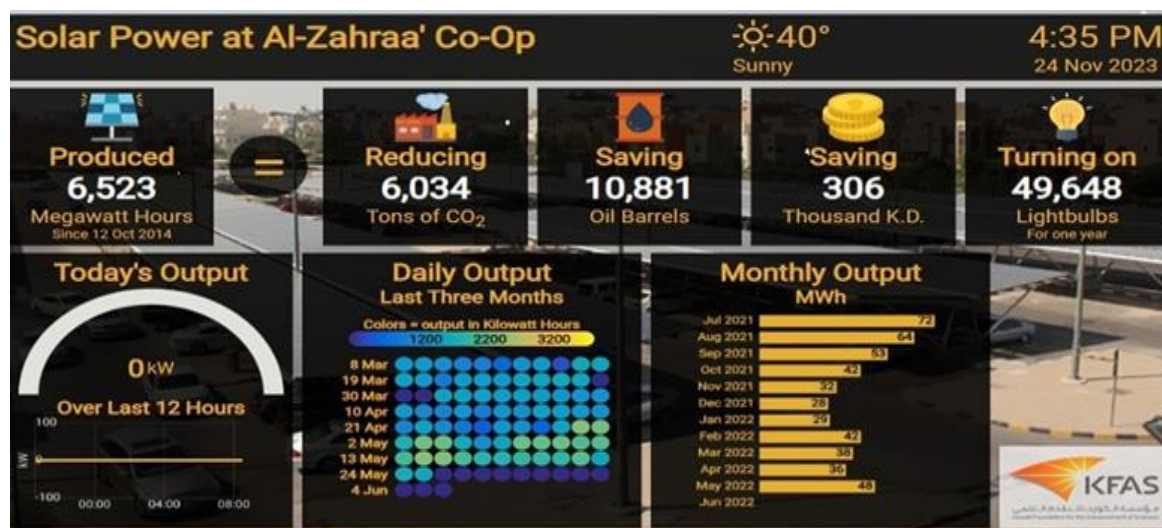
Solar Power at Al-Zahraa' Co-Op

40°
Sunny

4:35 PM
24 Nov 2023

Produced
6,523
Megawatt Hours
Since 12 Oct 2014

=

Reducing
6,034
Tons of $CO_2$

Saving
10,881
Oil Barrels

'Saving
306
Thousand K.D.

Turning on
49,648
Lightbulbs
For one year

Today's Output

0 kW

Over Last 12 Hours

100
kW
0
-100
00:00 04:00 08:00

Daily Output
Last Three Months

Colors = output in Kilowatt Hours
1200 2200 3200

8 Mar
19 Mar
30 Mar
10 Apr
21 Apr
2 May
13 May
24 May
4 Jun

Monthly Output
MWh

| | |
|---|---|
| Jul 2021 | 72 |
| Aug 2021 | 64 |
| Sep 2021 | 53 |
| Oct 2021 | 42 |
| Nov 2021 | 32 |
| Dec 2021 | 28 |
| Jan 2022 | 29 |
| Feb 2022 | 42 |
| Mar 2022 | 38 |
| Apr 2022 | 36 |
| May 2022 | 48 |
| Jun 2022 | |

KFAS
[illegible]